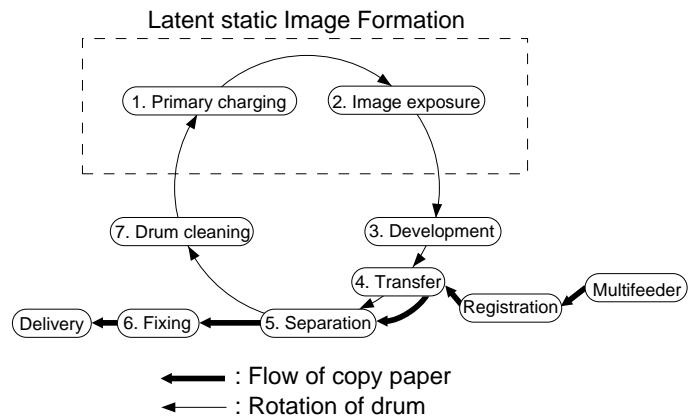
Latent static Image Formation

1. Primary charging

2. Image exposure

3. Development

4. Transfer

5. Separation

6. Fixing

7. Drum cleaning

Delivery

Registration

Multifeeder

: Flow of copy paper

: Rotation of drum